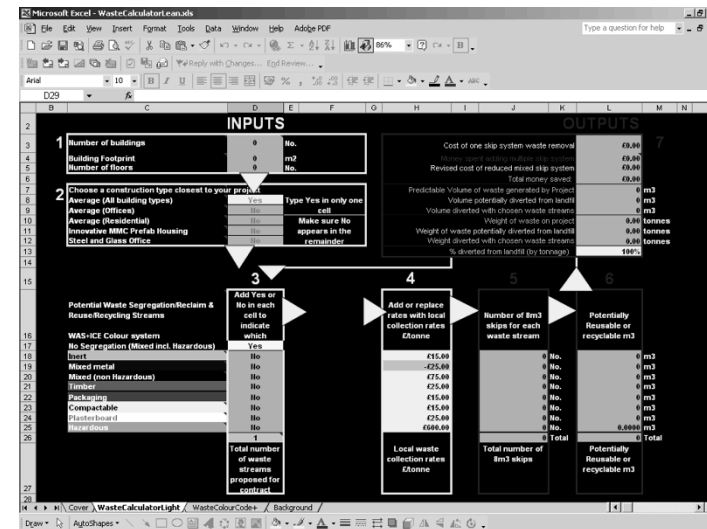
Microsoft Excel - WasteCalculatorLean.xls

File Edit View Insert Format Tools Data Window Help Adobe PDF

Type a question for help

86%

Reply with Changes... End Review...

Arial 10 B I U % ,

D29 fx

| | B | C | D | E | F | G | H | I | J | K | L | M | N |
|---|---|---|---|---|---|---|---|---|---|---|---|---|---|

INPUTS

OUTPUTS

1 Number of buildings | 0 | No.

Building Footprint | 0 | m2

Number of floors | 0 | No.

2 Choose a construction type closest to your project

Average (All building types) | Yes | Type Yes in only one cell

Average (Offices) | No

Average (Residential) | No | Make sure No appears in the remainder

Innovative MMC Prefab Housing | No

Steel and Glass Office | No

7

Cost of one skip system waste removal | £0.00

Money spent adding multiple skip system | £0.00

Revised cost of reduced mixed skip system | £0.00

Total money saved | £0.00

Predictable Volume of waste generated by Project | 0 | m3

Volume potentially diverted from landfill | 0 | m3

Volume diverted with chosen waste streams | 0 | m3

Weight of waste on project | 0.00 | tonnes

Weight of waste potentially diverted from landfill | 0.00 | tonnes

Weight diverted with chosen waste streams | 0.00 | tonnes

% diverted from landfill (by tonnage) | 100%

3

4

5

6

Potential Waste Segregation/Reclaim & Reuse/Recycling Streams

Add Yes or No in each cell to indicate which

Add or replace rates with local collection rates £tonne

Number of 8m3 skips for each waste stream

Potentially Reusable or recyclable m3

WAS+ICE Colour system

| | Stream | 3 | 4 | 5 | | 6 | |
|---|---|---|---|---|---|---|---|
| 17 | No Segregation (Mixed incl. Hazardous) | Yes | | | | | |
| 18 | Inert | No | £15.00 | 0 | No. | 0 | m3 |
| 19 | Mixed metal | No | -£25.00 | 0 | No. | 0 | m3 |
| 20 | Mixed (non Hazardous) | No | £75.00 | 0 | No. | 0 | m3 |
| 21 | Timber | No | £25.00 | 0 | No. | 0 | m3 |
| 22 | Packaging | No | £15.00 | 0 | No. | 0 | m3 |
| 23 | Compactable | No | £15.00 | 0 | No. | 0 | m3 |
| 24 | Plasterboard | No | £25.00 | 0 | No. | 0 | m3 |
| 25 | Hazardous | No | £600.00 | 0 | No. | 0.0000 | m3 |
| 26 | | 1 | | 0 | Total | 0 | Total |

Total number of waste streams proposed for contract

Local waste collection rates £tonne

Total number of 8m3 skips

Potentially Reusable or recyclable m3

Cover / WasteCalculatorLight / WasteColourCode+ / Background /

Draw AutoShapes